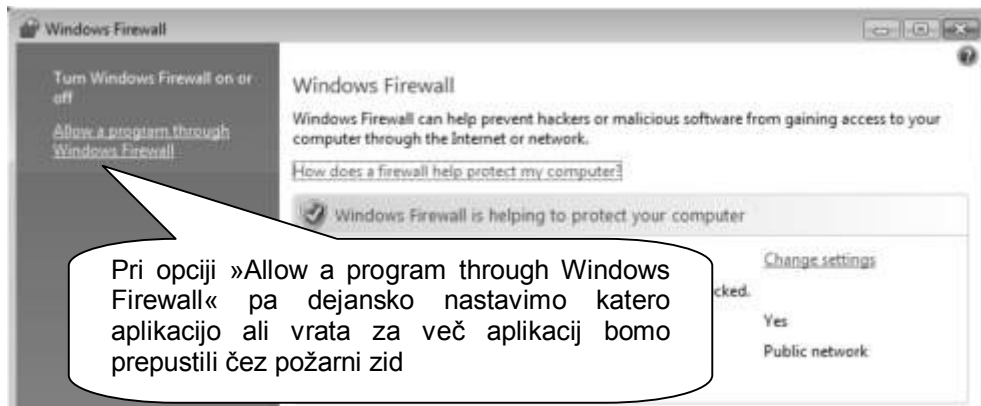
Windows Firewall

Turn Windows Firewall on or off

Allow a program through Windows Firewall

Windows Firewall

Windows Firewall can help prevent hackers or malicious software from gaining access to your computer through the Internet or network.

How does a firewall help protect my computer?

Windows Firewall is helping to protect your computer

Change settings

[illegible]cked.

Yes

Public network

Pri opciji »Allow a program through Windows Firewall« pa dejansko nastavimo katero aplikacijo ali vrata za več aplikacij bomo prepustili čez požarni zid